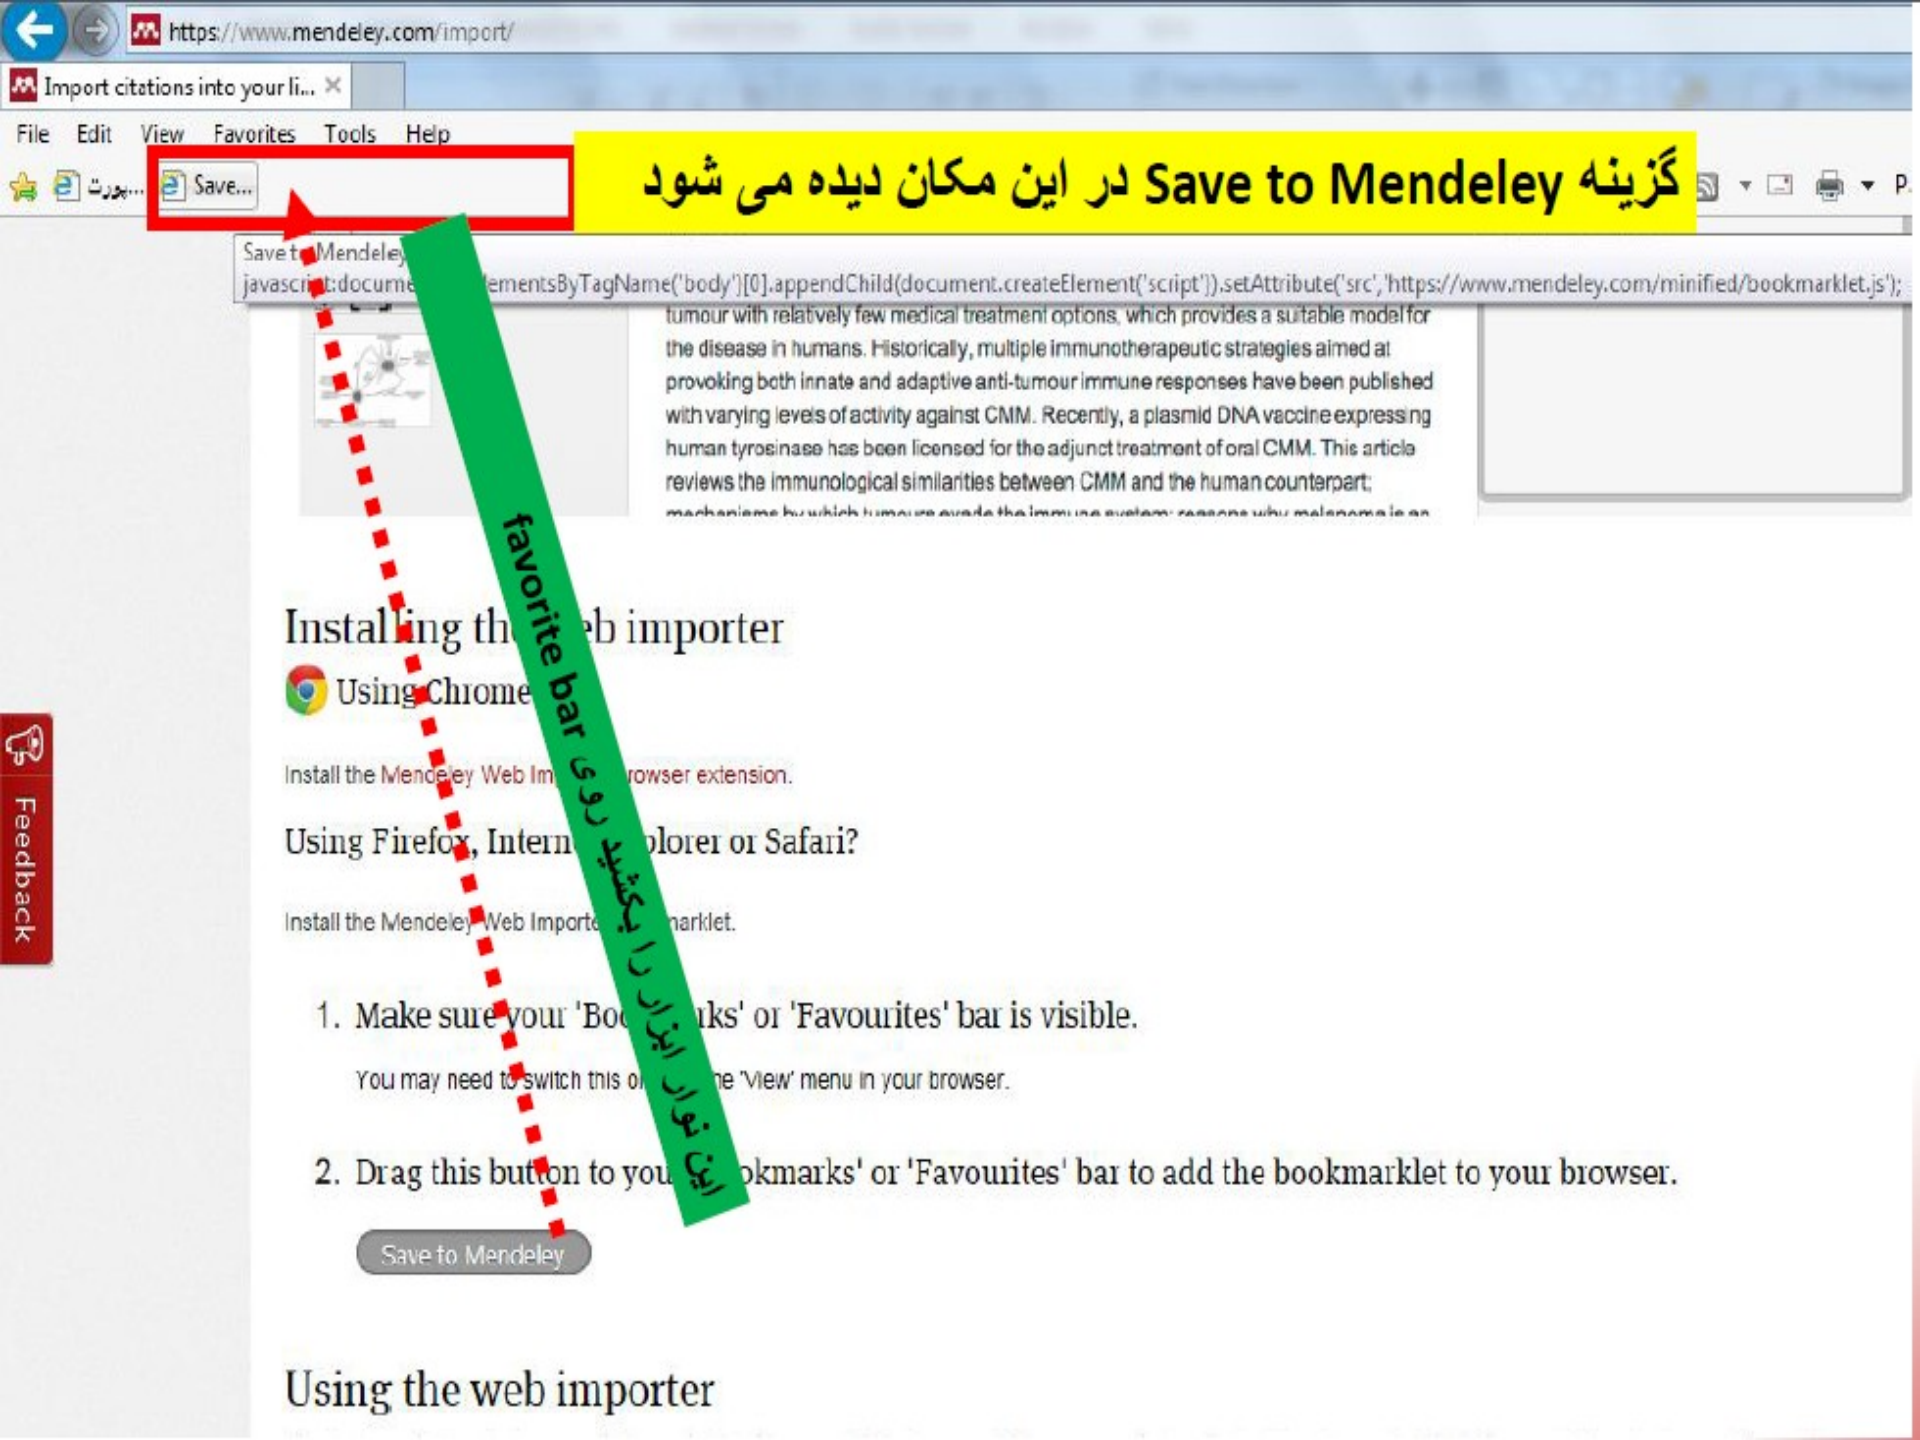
https://www.mendeley.com/import/

Import citations into your li... ×

File Edit View Favorites Tools Help

...پورت Save...

گزینه Save to Mendeley در این مکان دیده می شود

Save t Mendeley
javascri t:docume ementsByTagName('body')[0].appendChild(document.createElement('script')).setAttribute('src','https://www.mendeley.com/minified/bookmarklet.js');

tumour with relatively few medical treatment options, which provides a suitable model for the disease in humans. Historically, multiple immunotherapeutic strategies aimed at provoking both innate and adaptive anti-tumour immune responses have been published with varying levels of activity against CMM. Recently, a plasmid DNA vaccine expressing human tyrosinase has been licensed for the adjunct treatment of oral CMM. This article reviews the immunological similarities between CMM and the human counterpart; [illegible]

favorite bar این نوار ابزار را بکشید روی

Instal ing th b importer

Using Chrome

Install the Mende ey Web Im rowser extension.

Using Firefo , Intern plorer or Safari?

Install the Mendeley Web Importe arklet.

1. Make sure your 'Bo ks' or 'Favourites' bar is visible.

You may need to switch this o he 'View' menu in your browser.

2. Drag this button to you okmarks' or 'Favourites' bar to add the bookmarklet to your browser.

Save to Mendeley

Using the web importer

Feedback